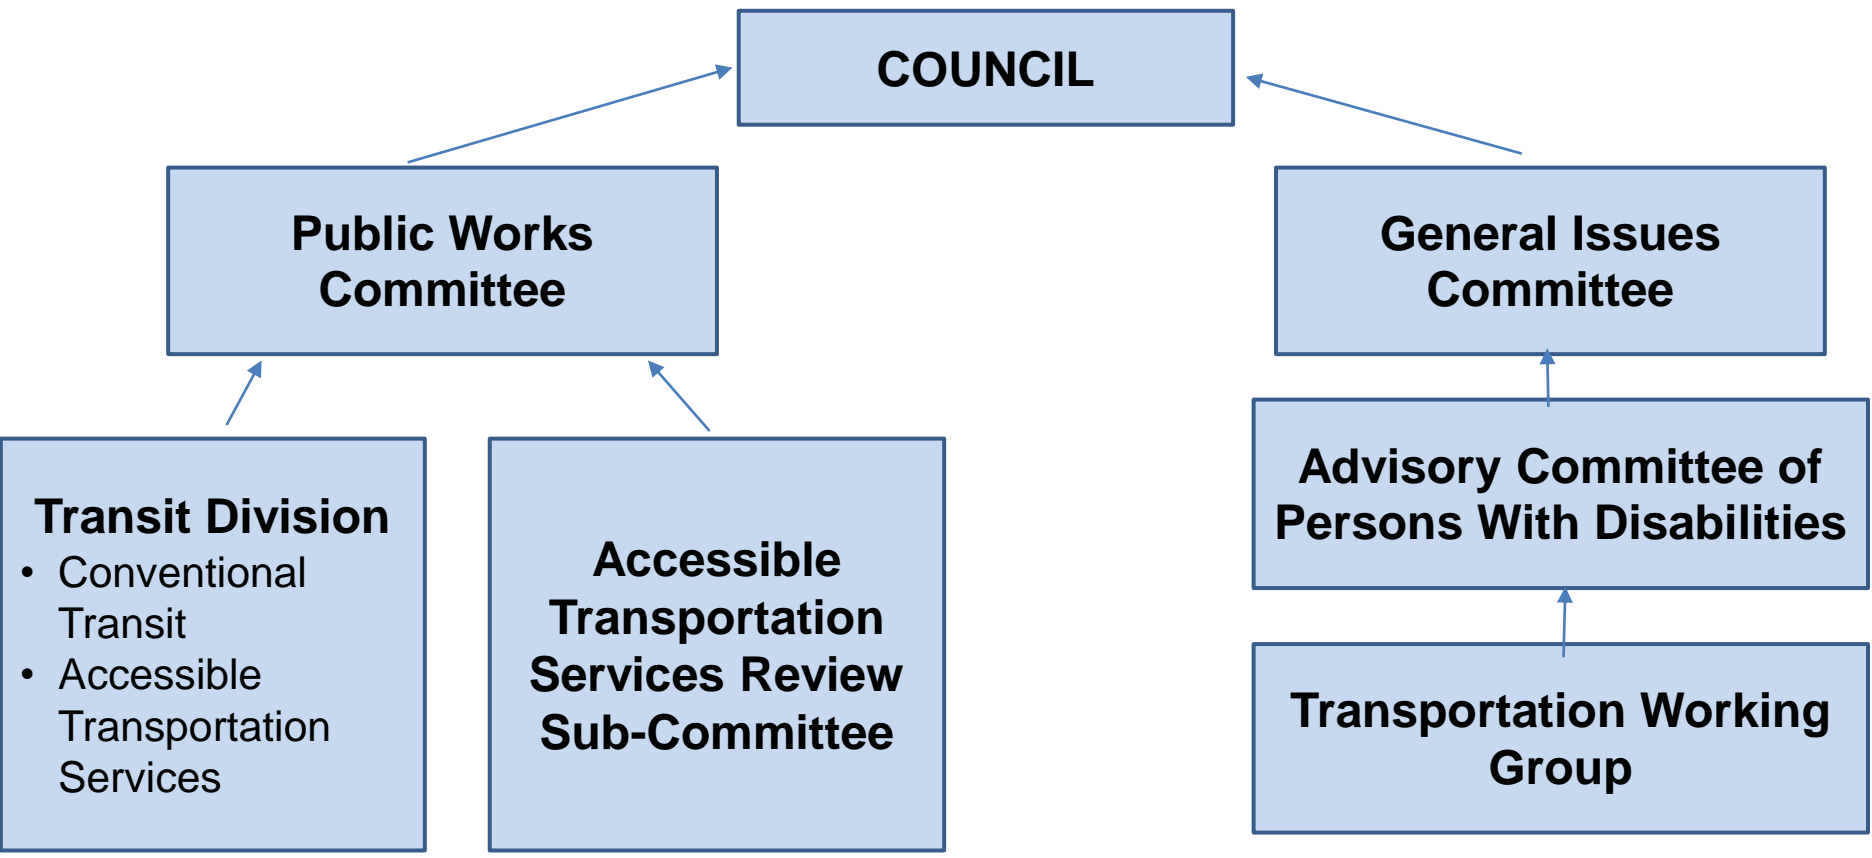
COUNCIL

Public Works Committee

General Issues Committee

Transit Division
- Conventional Transit
- Accessible Transportation Services

Accessible Transportation Services Review Sub-Committee

Advisory Committee of Persons With Disabilities

Transportation Working Group